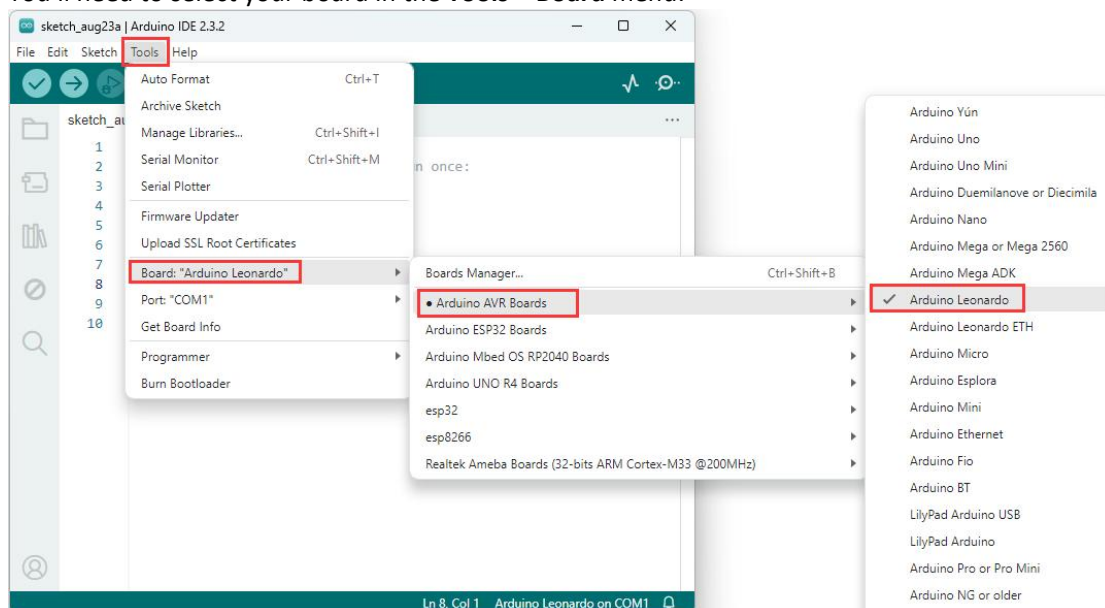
You'll need to select your board in the Tools > Board menu.

sketch_aug23a | Arduino IDE 2.3.2

File Edit Sketch Tools Help

sketch_au

1
2
3
4
5
6
7
8
9
10

n once:

Auto Format Ctrl+T
Archive Sketch
Manage Libraries... Ctrl+Shift+I
Serial Monitor Ctrl+Shift+M
Serial Plotter
Firmware Updater
Upload SSL Root Certificates
Board: "Arduino Leonardo"
Port: "COM1"
Get Board Info
Programmer
Burn Bootloader

Boards Manager... Ctrl+Shift+B
• Arduino AVR Boards
Arduino ESP32 Boards
Arduino Mbed OS RP2040 Boards
Arduino UNO R4 Boards
esp32
esp8266
Realtek Ameba Boards (32-bits ARM Cortex-M33 @200MHz)

Arduino Yún
Arduino Uno
Arduino Uno Mini
Arduino Duemilanove or Diecimila
Arduino Nano
Arduino Mega or Mega 2560
Arduino Mega ADK
✓ Arduino Leonardo
Arduino Leonardo ETH
Arduino Micro
Arduino Esplora
Arduino Mini
Arduino Ethernet
Arduino Fio
Arduino BT
LilyPad Arduino USB
LilyPad Arduino
Arduino Pro or Pro Mini
Arduino NG or older

Ln 8, Col 1 Arduino Leonardo on COM1